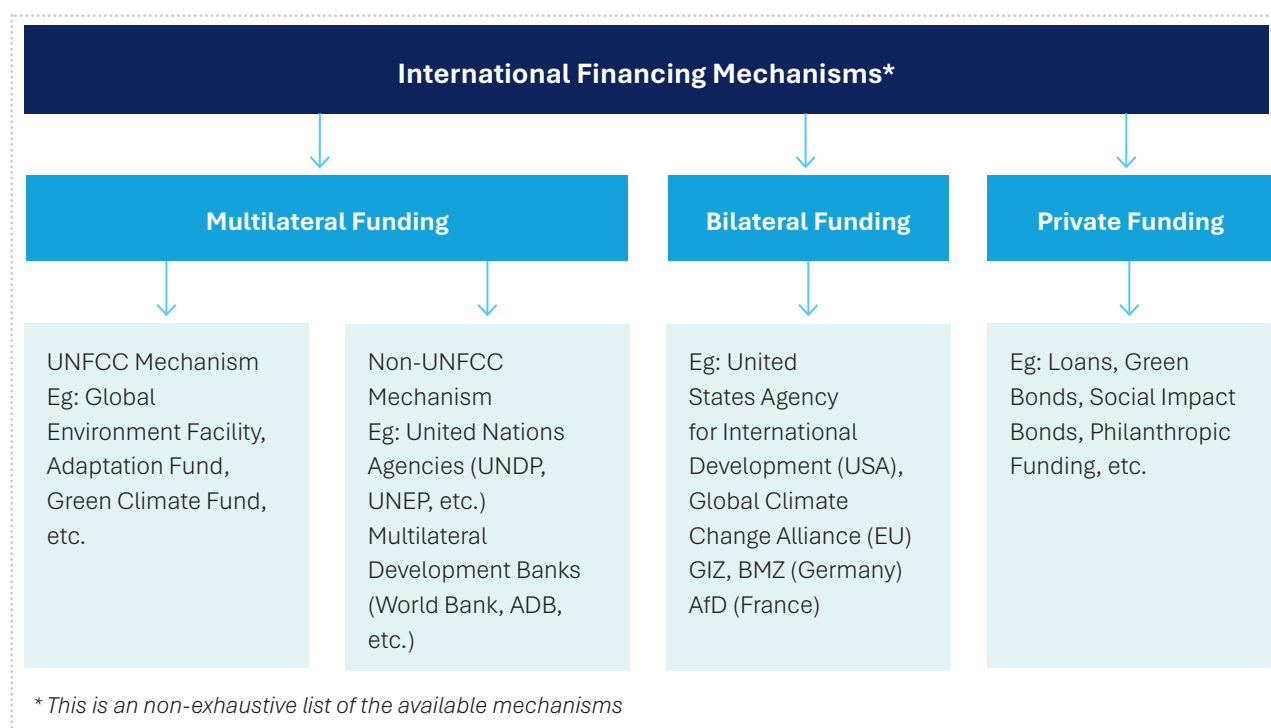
International Financing Mechanisms*

Multilateral Funding

Bilateral Funding

Private Funding

UNFCC Mechanism
Eg: Global Environment Facility, Adaptation Fund, Green Climate Fund, etc.

Non-UNFCC Mechanism
Eg: United Nations Agencies (UNDP, UNEP, etc.)
Multilateral Development Banks (World Bank, ADB, etc.)

Eg: United States Agency for International Development (USA), Global Climate Change Alliance (EU)
GIZ, BMZ (Germany)
AfD (France)

Eg: Loans, Green Bonds, Social Impact Bonds, Philanthropic Funding, etc.

* This is an non-exhaustive list of the available mechanisms